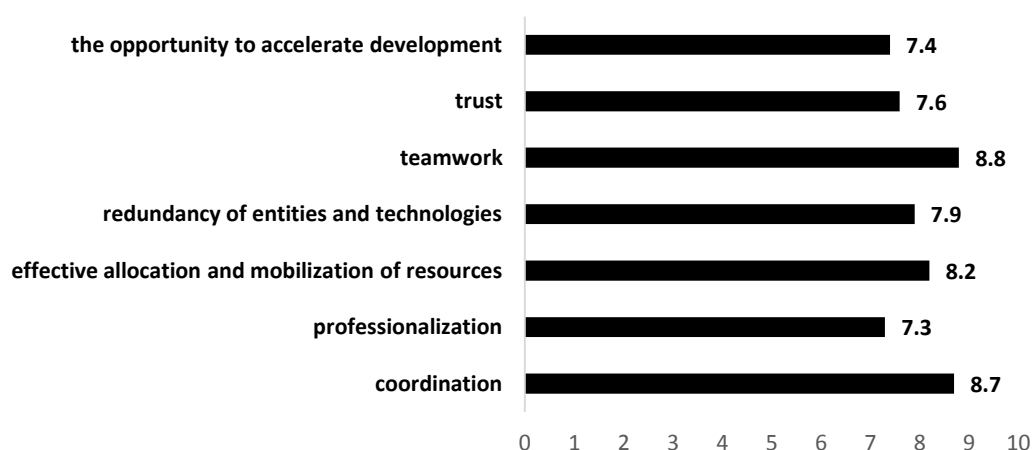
the opportunity to accelerate development 7.4
trust 7.6
teamwork 8.8
redundancy of entities and technologies 7.9
effective allocation and mobilization of resources 8.2
professionalization 7.3
coordination 8.7

0 1 2 3 4 5 6 7 8 9 10